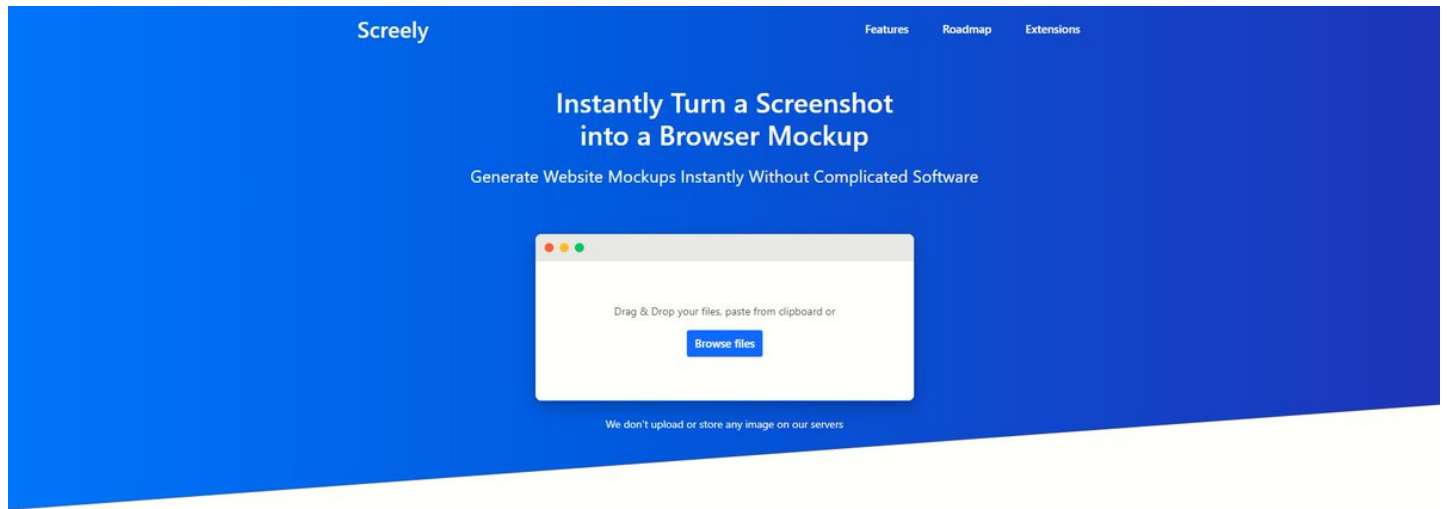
Screely

Features Roadmap Extensions

Instantly Turn a Screenshot into a Browser Mockup

Generate Website Mockups Instantly Without Complicated Software

Drag & Drop your files, paste from clipboard or

Browse files

We don't upload or store any image on our servers